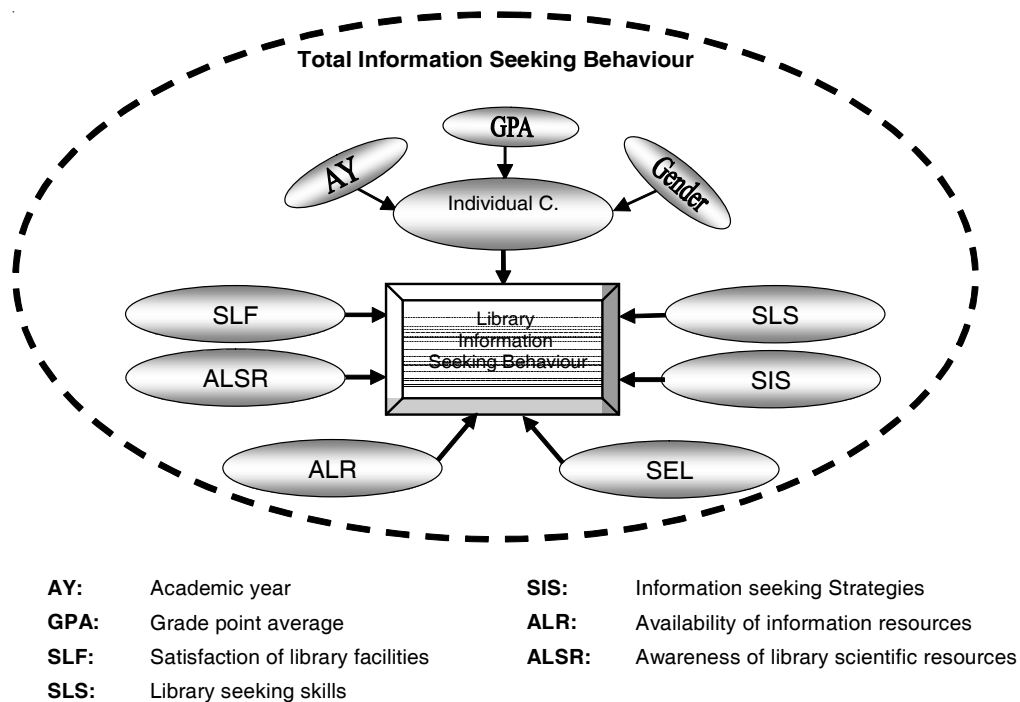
Total Information Seeking Behaviour

GPA

AY

Gender

Individual C.

SLF

ALSR

Library Information Seeking Behaviour

SLS

SIS

ALR

SEL

**AY:** Academic year

**GPA:** Grade point average

**SLF:** Satisfaction of library facilities

**SLS:** Library seeking skills

**SIS:** Information seeking Strategies

**ALR:** Availability of information resources

**ALSR:** Awareness of library scientific resources